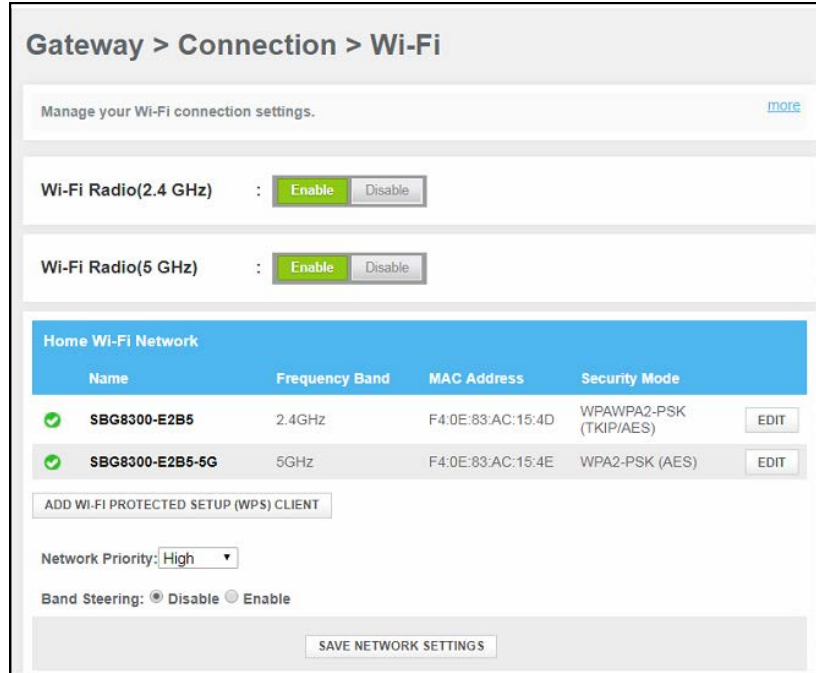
Gateway > Connection > Wi-Fi

Manage your Wi-Fi connection settings.

more

Wi-Fi Radio(2.4 GHz) : Enable Disable

Wi-Fi Radio(5 GHz) : Enable Disable

Home Wi-Fi Network

| | Name | Frequency Band | MAC Address | Security Mode | |
|---|---|---|---|---|---|
| | SBG8300-E2B5 | 2.4GHz | F4:0E:83:AC:15:4D | WPAWPA2-PSK (TKIP/AES) | EDIT |
| | SBG8300-E2B5-5G | 5GHz | F4:0E:83:AC:15:4E | WPA2-PSK (AES) | EDIT |

ADD WI-FI PROTECTED SETUP (WPS) CLIENT

Network Priority: High

Band Steering: Disable Enable

SAVE NETWORK SETTINGS